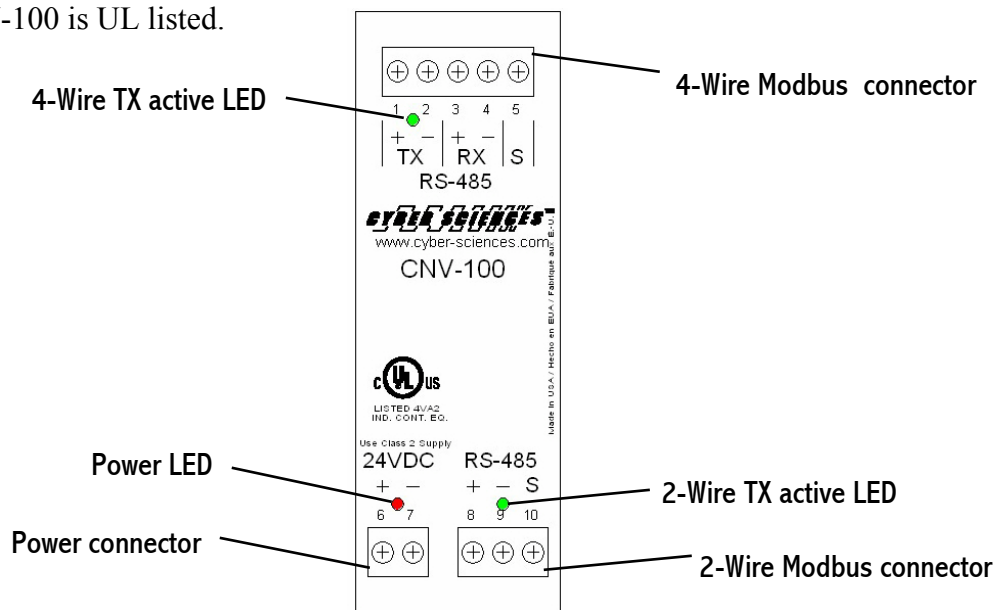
-100 is UL listed.

4-Wire Modbus connector

4-Wire TX active LED

1 2 3 4 5

+ – + –
TX RX S

RS-485

CYBER SCIENCES

www.cyber-sciences.com

CNV-100

Made in USA / Hecho en EUA / Fabriqué aux E.-U.

c UL us

LISTED 4VA2
IND. CONT. EQ.

Use Class 2 Supply

24VDC

+ –

6 7

RS-485

+ – S

8 9 10

Power LED

2-Wire TX active LED

Power connector

2-Wire Modbus connector